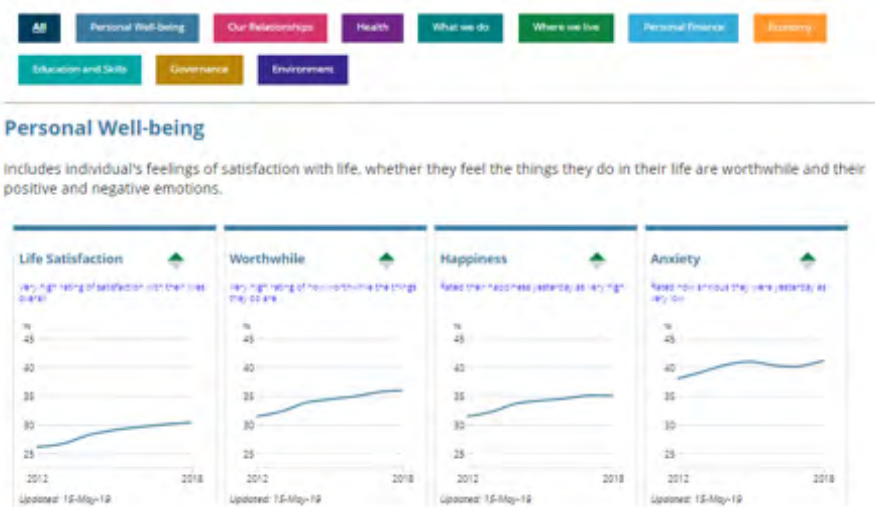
All | Personal Well-being | Our Relationships | Health | What we do | Where we live | Personal Finance | Economy | Education and Skills | Governance | Environment

Personal Well-being

Includes individual's feelings of satisfaction with life, whether they feel the things they do in their life are worthwhile and their positive and negative emotions.

Life Satisfaction

Very high rating of satisfaction with their lives overall

%
45
40
35
30
25
2012 2018

Updated: 15-May-19

Worthwhile

Very high rating of how worthwhile the things they do are

%
45
40
35
30
25
2012 2018

Updated: 15-May-19

Happiness

Rated their happiness yesterday as very high

%
45
40
35
30
25
2012 2018

Updated: 15-May-19

Anxiety

Rated how anxious they were yesterday as very low

%
45
40
35
30
25
2012 2018

Updated: 15-May-19